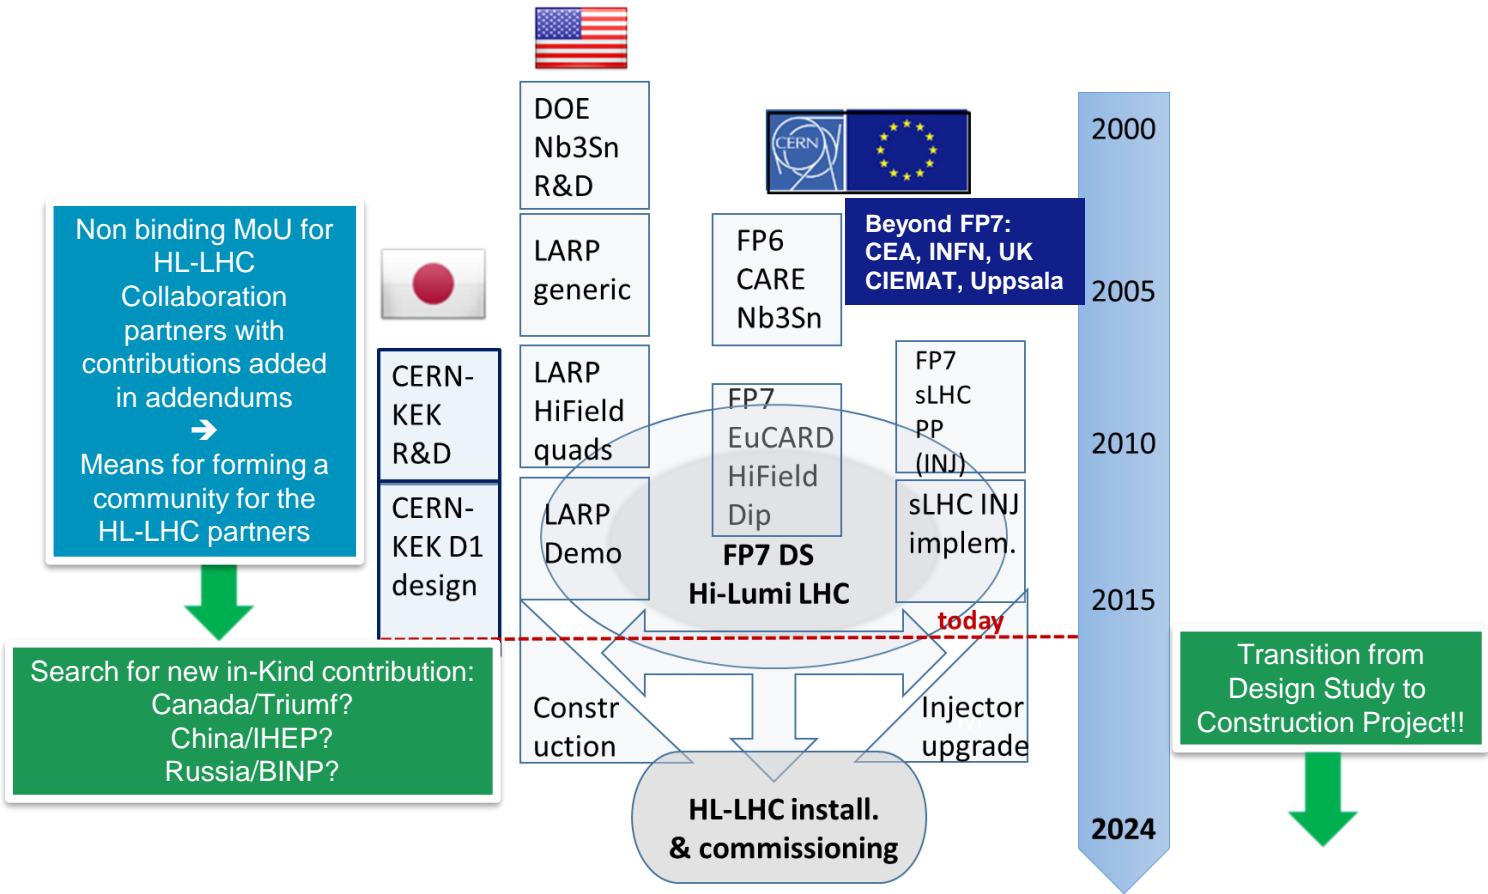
Non binding MoU for HL-LHC Collaboration partners with contributions added in addendums
➔
Means for forming a community for the HL-LHC partners

Search for new in-Kind contribution:
Canada/Triumf?
China/IHEP?
Russia/BINP?

CERN-KEK R&D

CERN-KEK D1 design

DOE Nb3Sn R&D

LARP generic

LARP HiField quads

LARP Demo

Constr uction

CERN

FP6 CARE Nb3Sn

Beyond FP7: CEA, INFN, UK CIEMAT, Uppsala

FP7 EuCARD HiField Dip

FP7 sLHC PP (INJ)

sLHC INJ implem.

FP7 DS Hi-Lumi LHC

today

Injector upgrade

HL-LHC install. & commissioning

2000
2005
2010
2015
2024

Transition from Design Study to Construction Project!!